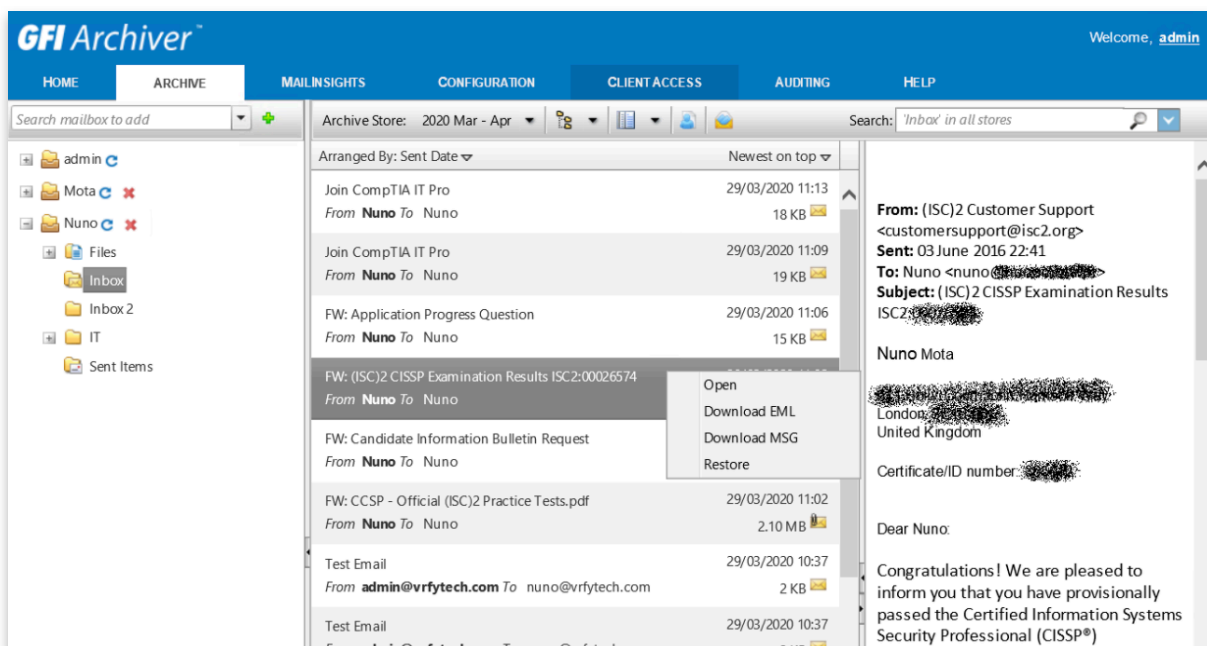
GFI Archiver™

Welcome, admin

HOME ARCHIVE MAILINSIGHTS CONFIGURATION CLIENT ACCESS AUDITING HELP

Search mailbox to add

Archive Store: 2020 Mar - Apr

Search: 'Inbox' in all stores

admin
Mota
Nuno
Files
Inbox
Inbox 2
IT
Sent Items

Arranged By: Sent Date
Newest on top

Join CompTIA IT Pro
From Nuno To Nuno
29/03/2020 11:13
18 KB

Join CompTIA IT Pro
From Nuno To Nuno
29/03/2020 11:09
19 KB

FW: Application Progress Question
From Nuno To Nuno
29/03/2020 11:06
15 KB

FW: (ISC)2 CISSP Examination Results ISC2:00026574
From Nuno To Nuno

Open
Download EML
Download MSG
Restore

FW: Candidate Information Bulletin Request
From Nuno To Nuno

FW: CCSP - Official (ISC)2 Practice Tests.pdf
From Nuno To Nuno
29/03/2020 11:02
2.10 MB

Test Email
From admin@vrfytech.com To nuno@vrfytech.com
29/03/2020 10:37
2 KB

Test Email
29/03/2020 10:37

From: (ISC)2 Customer Support <customersupport@isc2.org>
Sent: 03 June 2016 22:41
To: Nuno <nuno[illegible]>
Subject: (ISC)2 CISSP Examination Results ISC2:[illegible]

Nuno Mota

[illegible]
London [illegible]
United Kingdom

Certificate/ID number: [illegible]

Dear Nuno:

Congratulations! We are pleased to inform you that you have provisionally passed the Certified Information Systems Security Professional (CISSP®)